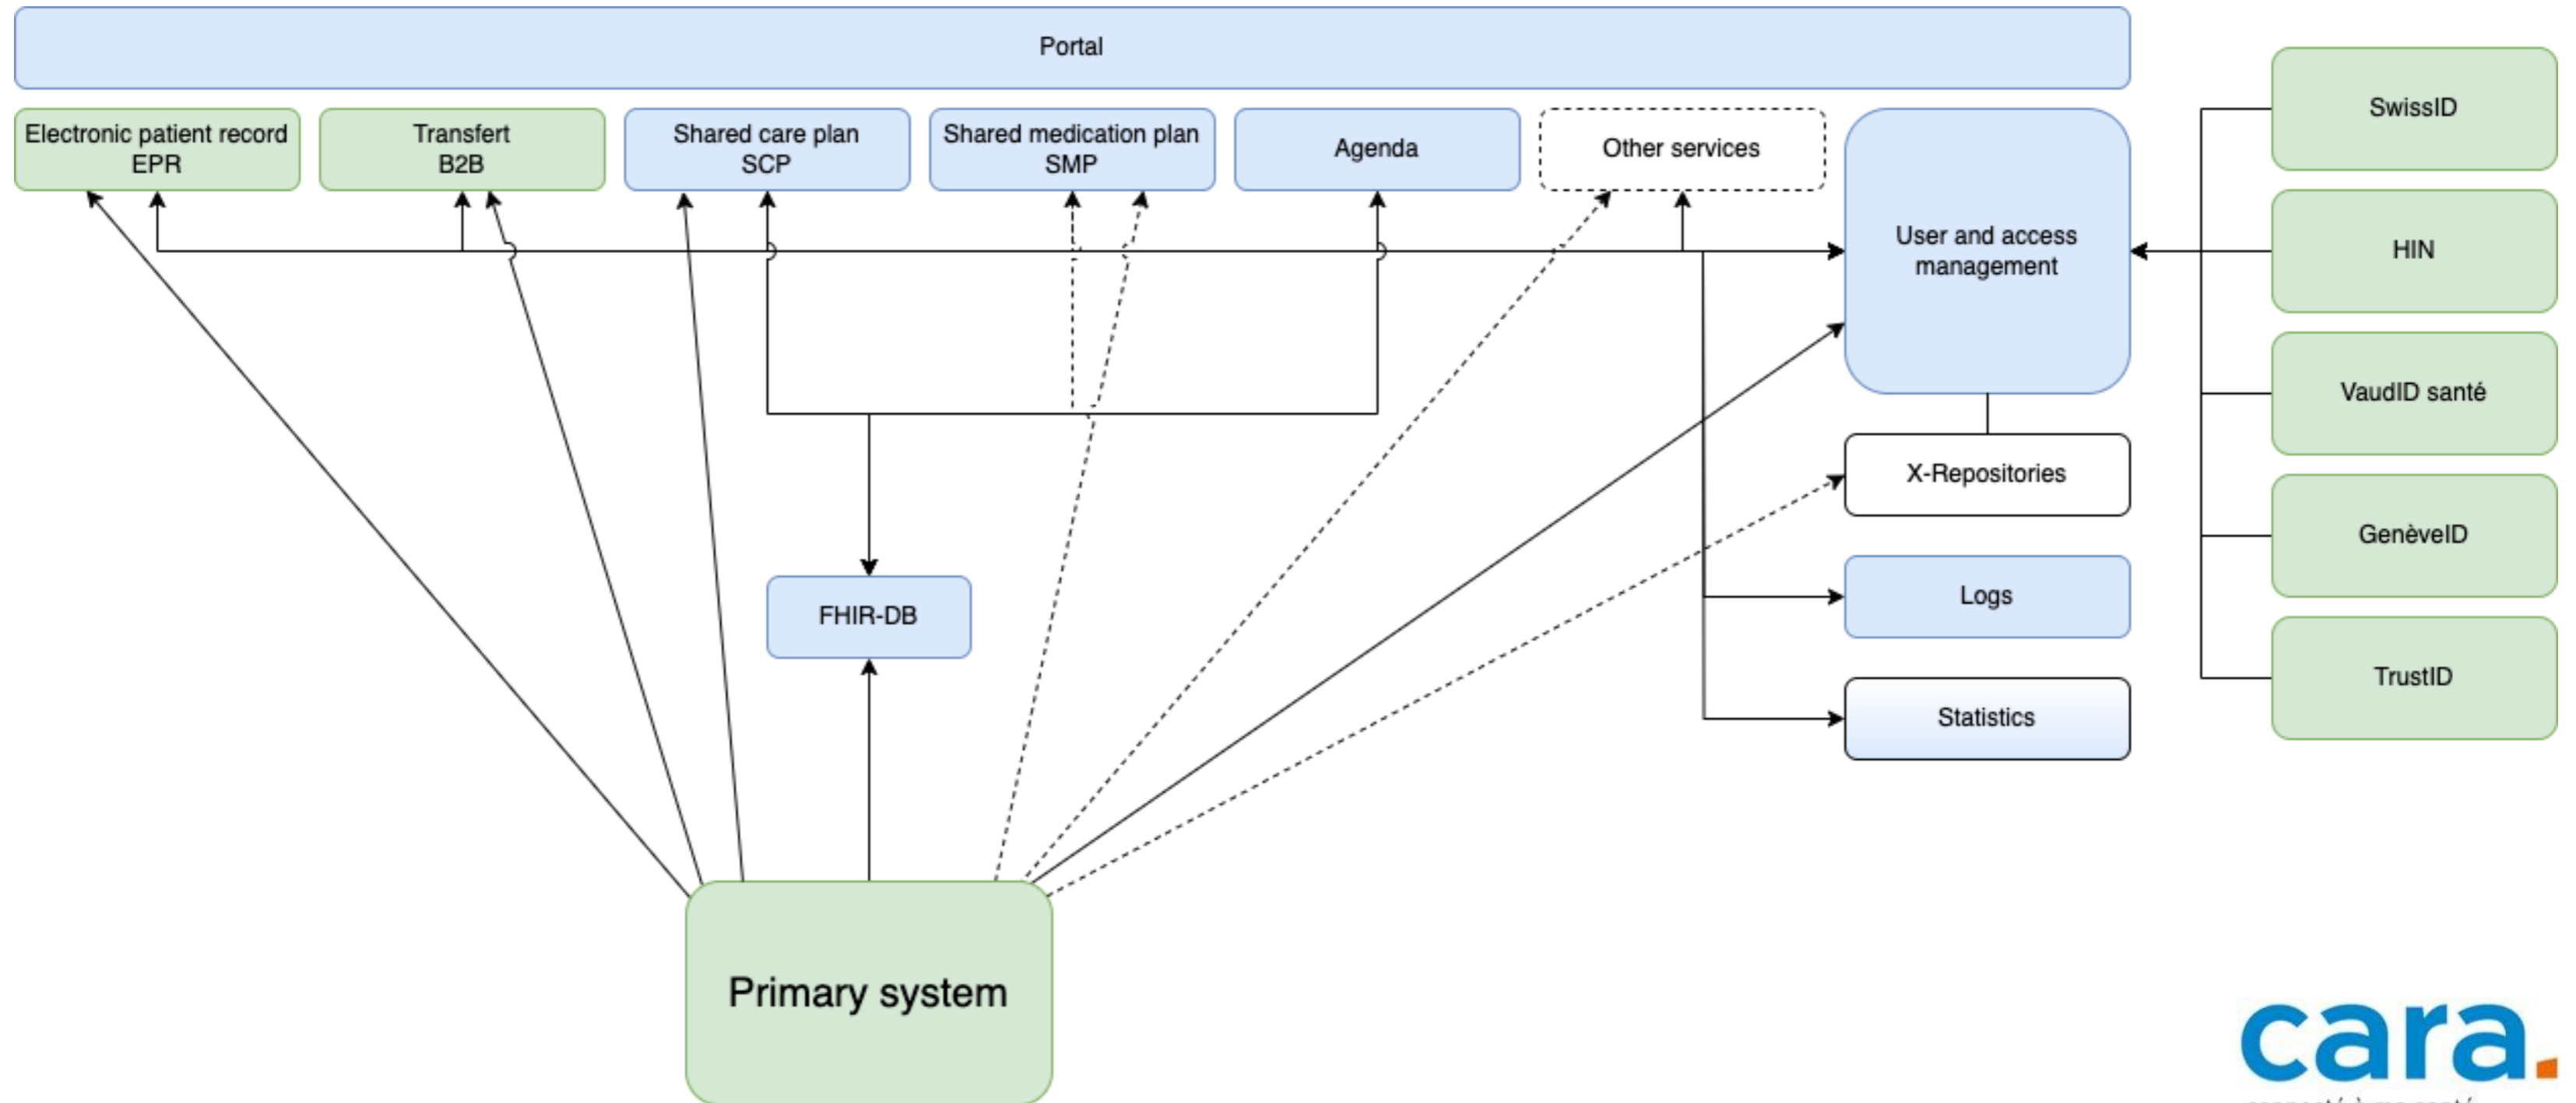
Portal

Electronic patient record
EPR

Transfert
B2B

Shared care plan
SCP

Shared medication plan
SMP

Agenda

Other services

User and access management

SwissID

HIN

VaudID santé

GenèveID

TrustID

X-Repositories

Logs

Statistics

FHIR-DB

Primary system

cara.

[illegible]